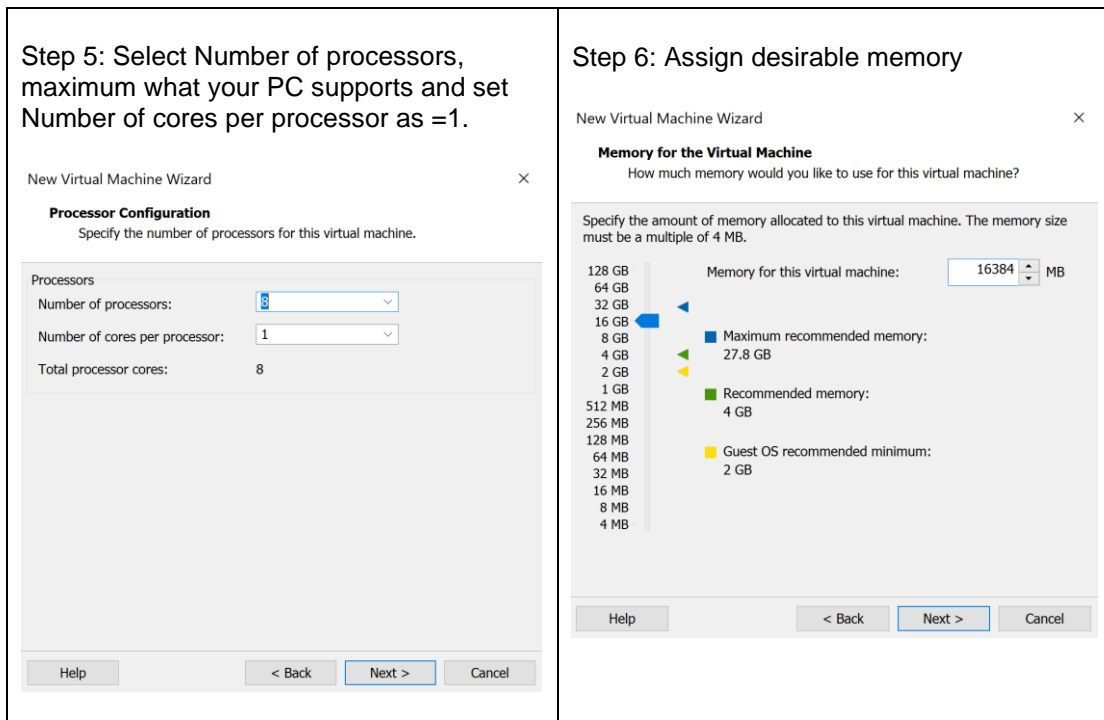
Step 5: Select Number of processors, maximum what your PC supports and set Number of cores per processor as =1.

New Virtual Machine Wizard ×

**Processor Configuration**
Specify the number of processors for this virtual machine.

Processors
Number of processors: 8
Number of cores per processor: 1
Total processor cores: 8

Help | < Back | Next > | Cancel

Step 6: Assign desirable memory

New Virtual Machine Wizard ×

**Memory for the Virtual Machine**
How much memory would you like to use for this virtual machine?

Specify the amount of memory allocated to this virtual machine. The memory size must be a multiple of 4 MB.

128 GB
64 GB
32 GB
16 GB
8 GB
4 GB
2 GB
1 GB
512 MB
256 MB
128 MB
64 MB
32 MB
16 MB
8 MB
4 MB

Memory for this virtual machine: 16384 MB

Maximum recommended memory:
27.8 GB

Recommended memory:
4 GB

Guest OS recommended minimum:
2 GB

Help | < Back | Next > | Cancel